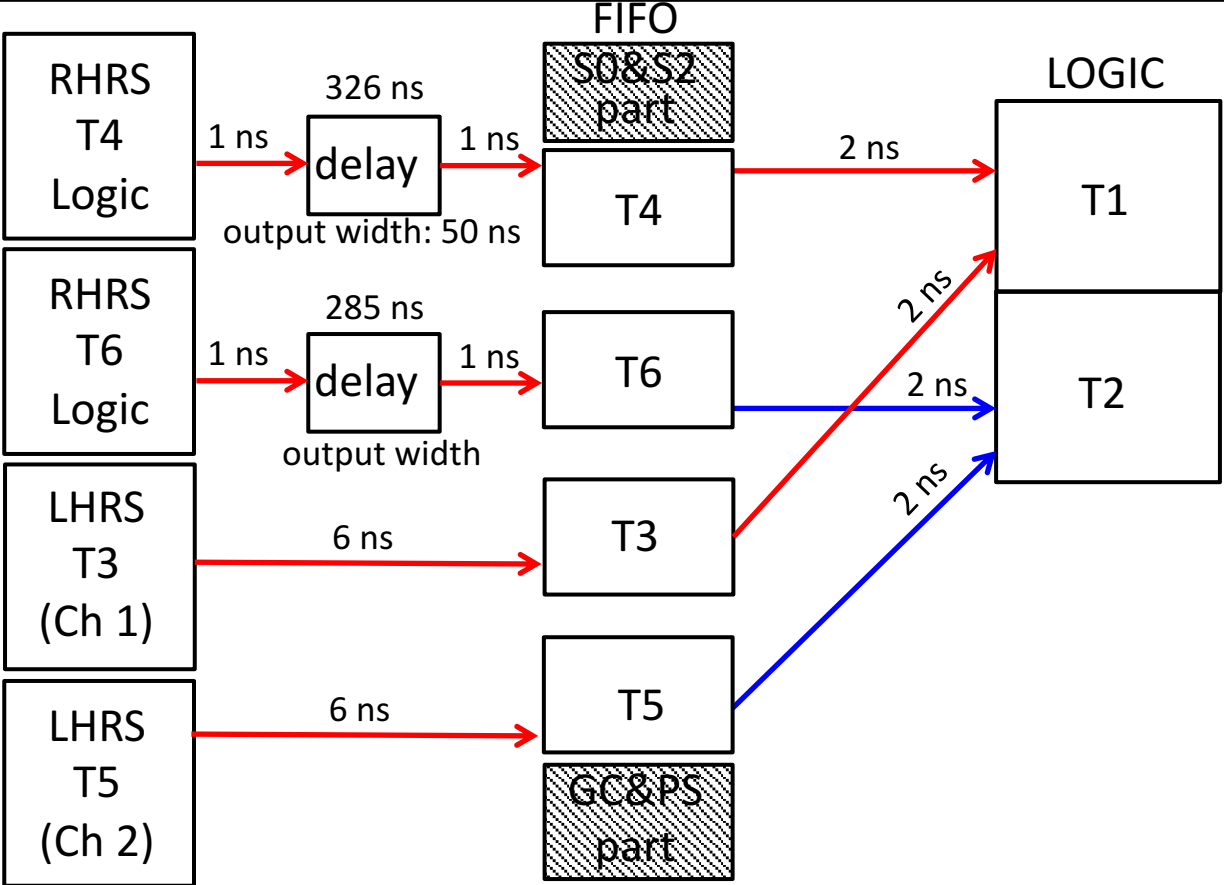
RHRS T4 Logic

1 ns

326 ns

delay

output width: 50 ns

1 ns

FIFO

S0&S2 part

T4

2 ns

LOGIC

T1

RHRS T6 Logic

1 ns

285 ns

delay

output width

1 ns

T6

2 ns

2 ns

T2

LHRS T3 (Ch 1)

6 ns

T3

2 ns

LHRS T5 (Ch 2)

6 ns

T5

GC&PS part